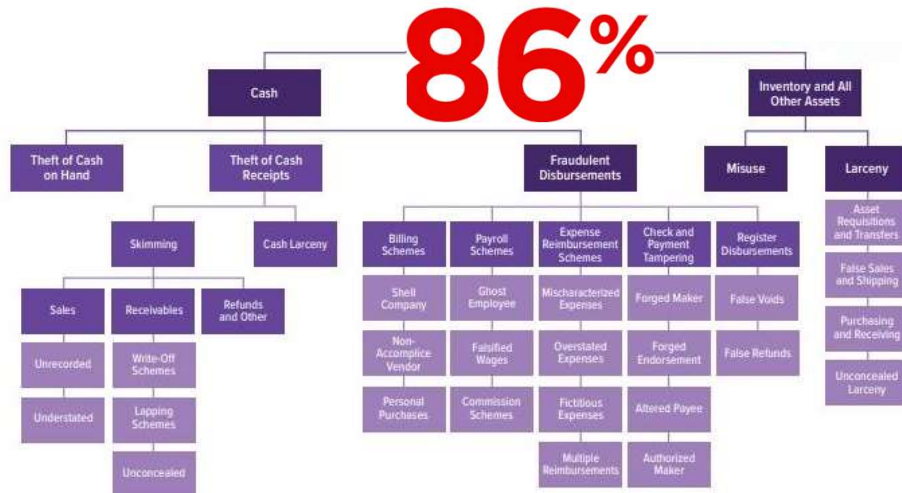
86%

Cash

Inventory and All Other Assets

Theft of Cash on Hand

Theft of Cash Receipts

Fraudulent Disbursements

Misuse

Larceny

Skimming

Cash Larceny

Sales

Receivables

Refunds and Other

Unrecorded

Understated

Write-Off Schemes

Lapping Schemes

Unconcealed

Billing Schemes

Shell Company

Non-Accomplice Vendor

Personal Purchases

Payroll Schemes

Ghost Employee

Falsified Wages

Commission Schemes

Expense Reimbursement Schemes

Mischaracterized Expenses

Overstated Expenses

Fictitious Expenses

Multiple Reimbursements

Check and Payment Tampering

Forged Maker

Forged Endorsement

Altered Payee

Authorized Maker

Register Disbursements

False Voids

False Refunds

Asset Requisitions and Transfers

False Sales and Shipping

Purchasing and Receiving

Unconcealed Larceny